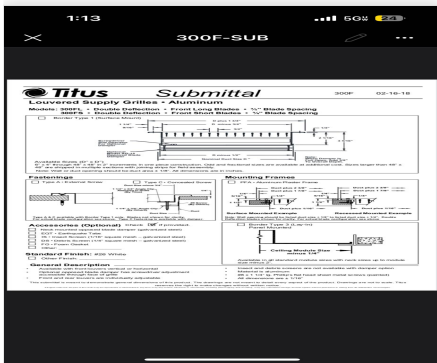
1:13

5G 24

300F-SUB

Titus Submittal 300F 02-18-18

Louvered Supply Grilles • Aluminum

Models: 300FL • Double Deflection • Front Long Blades • ¾" Blade Spacing
300FS • Double Deflection • Front Short Blades • ¾" Blade Spacing

Border Type 1 (Surface Mount)

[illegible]

Fastenings

Type A / External Screw

Type C / Concealed Screw

Mounting Frames

Surface Mounted Example

Recessed Mounted Example

Accessories (Optional)

Border Type 3 (Lay-in) Panel Mounted

Ceiling Module Size

Standard Finish: #26 White

General Description

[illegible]